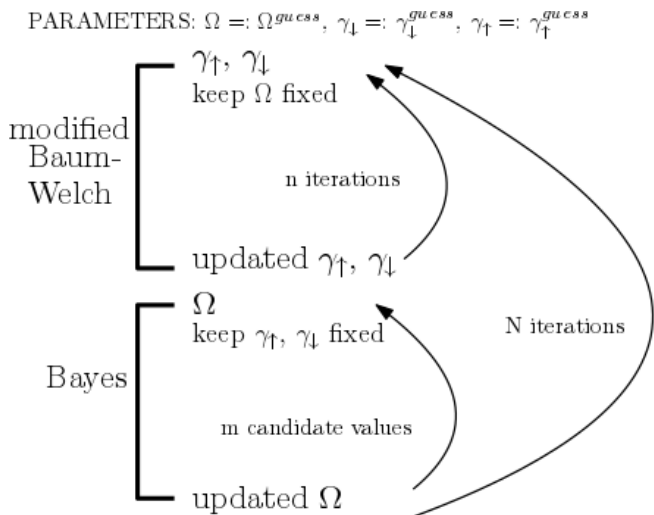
PARAMETERS: $\Omega =: \Omega^{guess}$, $\gamma_\downarrow =: \gamma_\downarrow^{guess}$, $\gamma_\uparrow =: \gamma_\uparrow^{guess}$

modified Baum-Welch

$\gamma_\uparrow$, $\gamma_\downarrow$
keep $\Omega$ fixed

n iterations

updated $\gamma_\uparrow$, $\gamma_\downarrow$

Bayes

$\Omega$
keep $\gamma_\uparrow$, $\gamma_\downarrow$ fixed

m candidate values

updated $\Omega$

N iterations